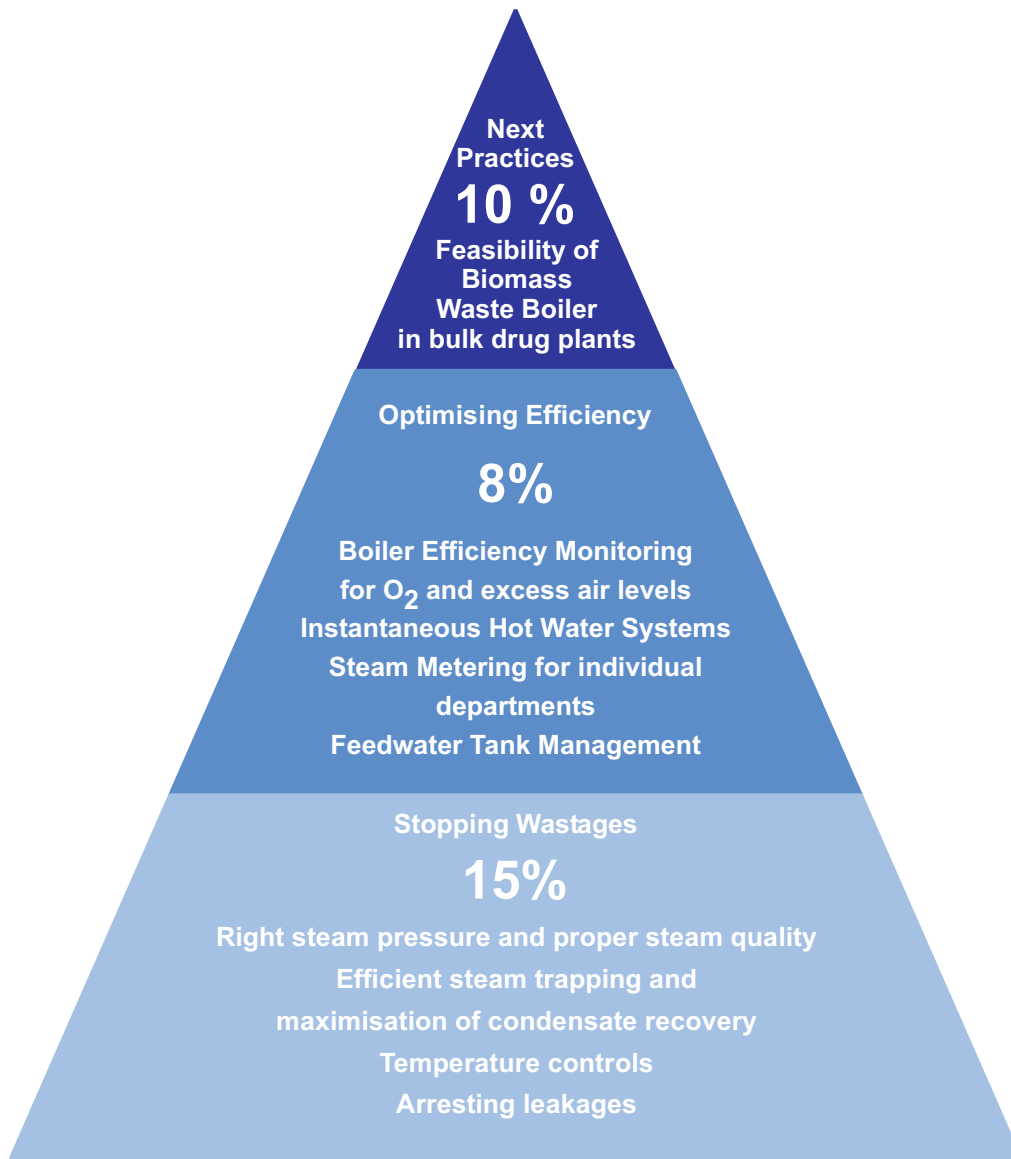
Next Practices
10 %
Feasibility of Biomass Waste Boiler in bulk drug plants

Optimising Efficiency
8%
Boiler Efficiency Monitoring for $O_2$ and excess air levels
Instantaneous Hot Water Systems
Steam Metering for individual departments
Feedwater Tank Management

Stopping Wastages
15%
Right steam pressure and proper steam quality
Efficient steam trapping and maximisation of condensate recovery
Temperature controls
Arresting leakages